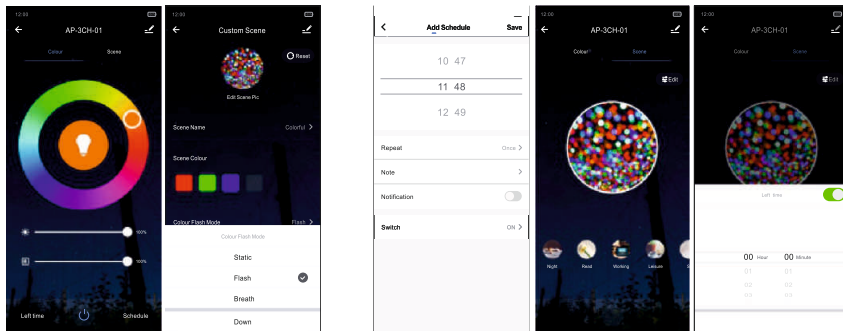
12:00
AP-3CH-01
Colour
Scene
100%
100%
Left time
Schedule

12:00
Custom Scene
Reset
Edit Scene Pic
Scene Name
Colorful
Scene Colour
Colour Flash Mode
Flash
Colour Flash Mode
Static
Flash
Breath
Down

Add Schedule
Save
10 47
11 48
12 49
Repeat
Once
Note
Notification
Switch
ON

12:00
AP-3CH-01
Colour
Scene
Edit
Night
Read
Working
Leisure

12:00
AP-3CH-01
Colour
Scene
Edit
Left time
00 Hour
00 Minute
01
01
02
02
03
03